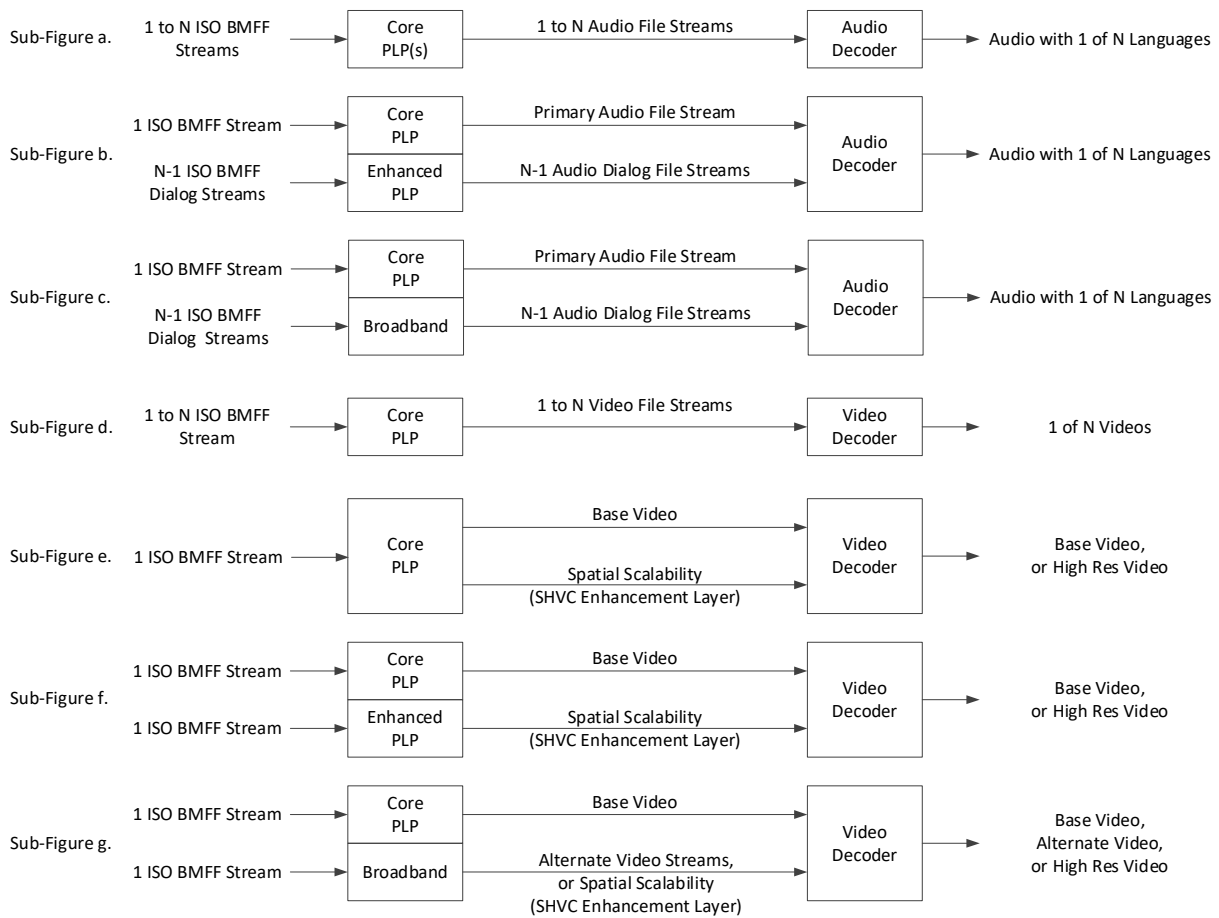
Sub-Figure a.
1 to N ISO BMFF Streams
Core PLP(s)
1 to N Audio File Streams
Audio Decoder
Audio with 1 of N Languages

Sub-Figure b.
1 ISO BMFF Stream
N-1 ISO BMFF Dialog Streams
Core PLP
Enhanced PLP
Primary Audio File Stream
N-1 Audio Dialog File Streams
Audio Decoder
Audio with 1 of N Languages

Sub-Figure c.
1 ISO BMFF Stream
N-1 ISO BMFF Dialog Streams
Core PLP
Broadband
Primary Audio File Stream
N-1 Audio Dialog File Streams
Audio Decoder
Audio with 1 of N Languages

Sub-Figure d.
1 to N ISO BMFF Stream
Core PLP
1 to N Video File Streams
Video Decoder
1 of N Videos

Sub-Figure e.
1 ISO BMFF Stream
Core PLP
Base Video
Spatial Scalability (SHVC Enhancement Layer)
Video Decoder
Base Video, or High Res Video

Sub-Figure f.
1 ISO BMFF Stream
1 ISO BMFF Stream
Core PLP
Enhanced PLP
Base Video
Spatial Scalability (SHVC Enhancement Layer)
Video Decoder
Base Video, or High Res Video

Sub-Figure g.
1 ISO BMFF Stream
1 ISO BMFF Stream
Core PLP
Broadband
Base Video
Alternate Video Streams, or Spatial Scalability (SHVC Enhancement Layer)
Video Decoder
Base Video, Alternate Video, or High Res Video